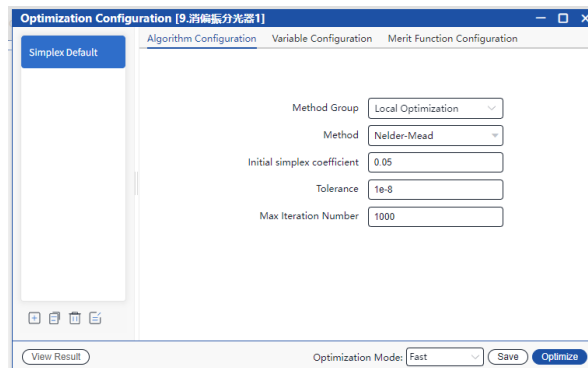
Optimization Configuration [9.消偏振分光器1]

Simplex Default

Algorithm Configuration Variable Configuration Merit Function Configuration

Method Group Local Optimization

Method Nelder-Mead

Initial simplex coefficient 0.05

Tolerance 1e-8

Max Iteration Number 1000

View Result

Optimization Mode: Fast

Save

Optimize